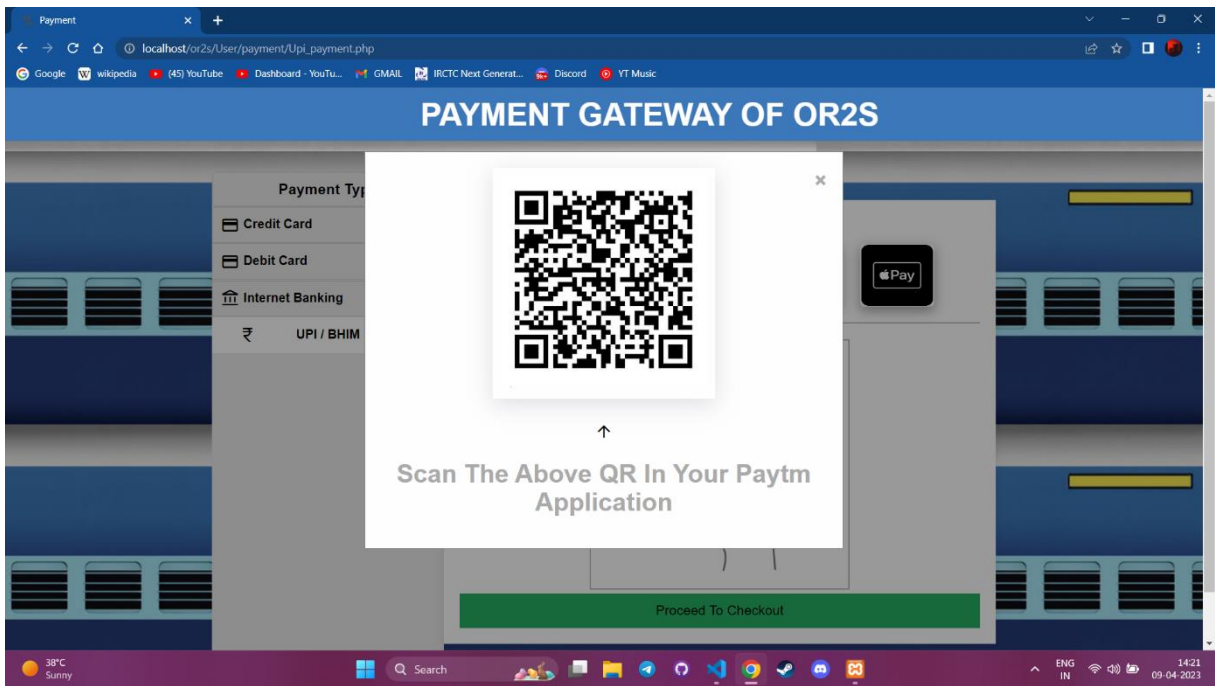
Payment
localhost/or2s/User/payment/Upi_payment.php
Google wikipedia (45) YouTube Dashboard - YouTu... GMAIL IRCTC Next Generat... Discord YT Music

PAYMENT GATEWAY OF OR2S

Payment Typ
Credit Card
Debit Card
Internet Banking
₹ UPI / BHIM

×

↑

Scan The Above QR In Your Paytm Application

Pay

Proceed To Checkout

38°C
Sunny
Search
ENG
IN
14:21
09-04-2023